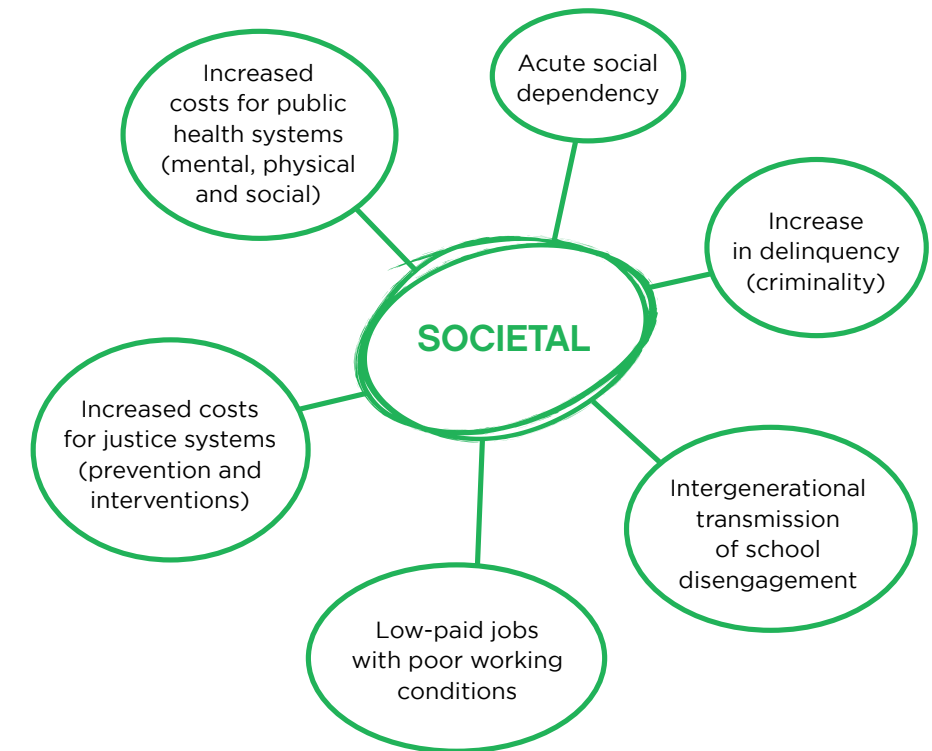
SOCIETAL

Increased costs for public health systems (mental, physical and social)

Acute social dependency

Increase in delinquency (criminality)

Intergenerational transmission of school disengagement

Low-paid jobs with poor working conditions

Increased costs for justice systems (prevention and interventions)